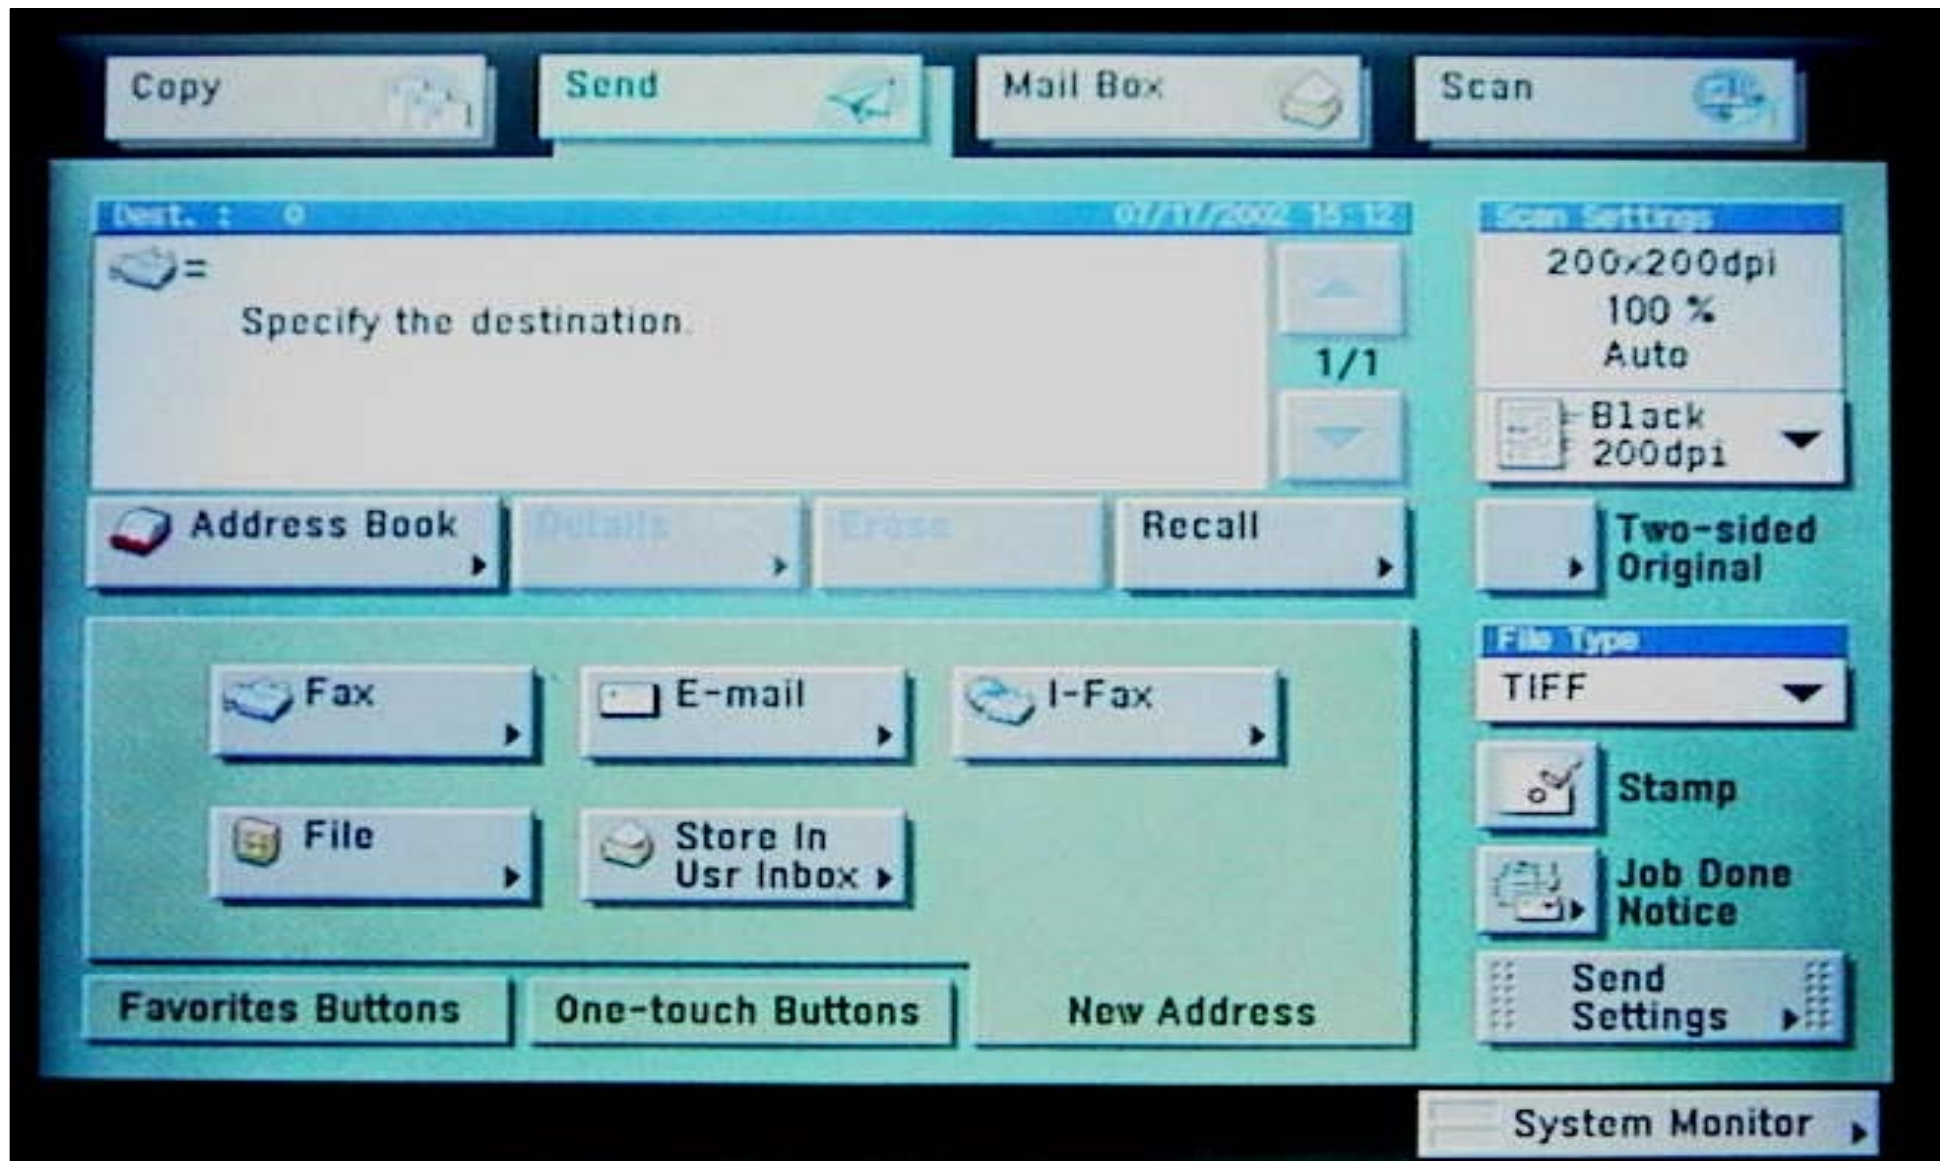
Copy
Send
Mail Box
Scan

Dest. : 0
07/17/2002 15:12

=
Specify the destination.

1/1

Scan Settings
200×200dpi
100 %
Auto
Black 200dpi

Address Book
Details
Erase
Recall

Two-sided Original

File Type
TIFF

Fax
E-mail
I-Fax
File
Store In Usr Inbox

Stamp
Job Done Notice
Send Settings

Favorites Buttons
One-touch Buttons
New Address

System Monitor